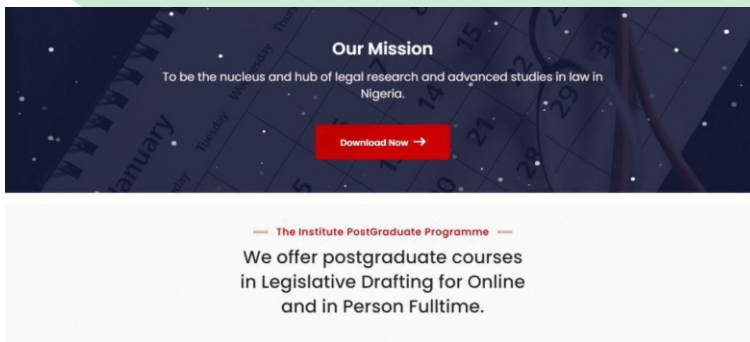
Our Mission

To be the nucleus and hub of legal research and advanced studies in law in Nigeria.

Download Now →

— The Institute PostGraduate Programme —

We offer postgraduate courses in Legislative Drafting for Online and in Person Fulltime.